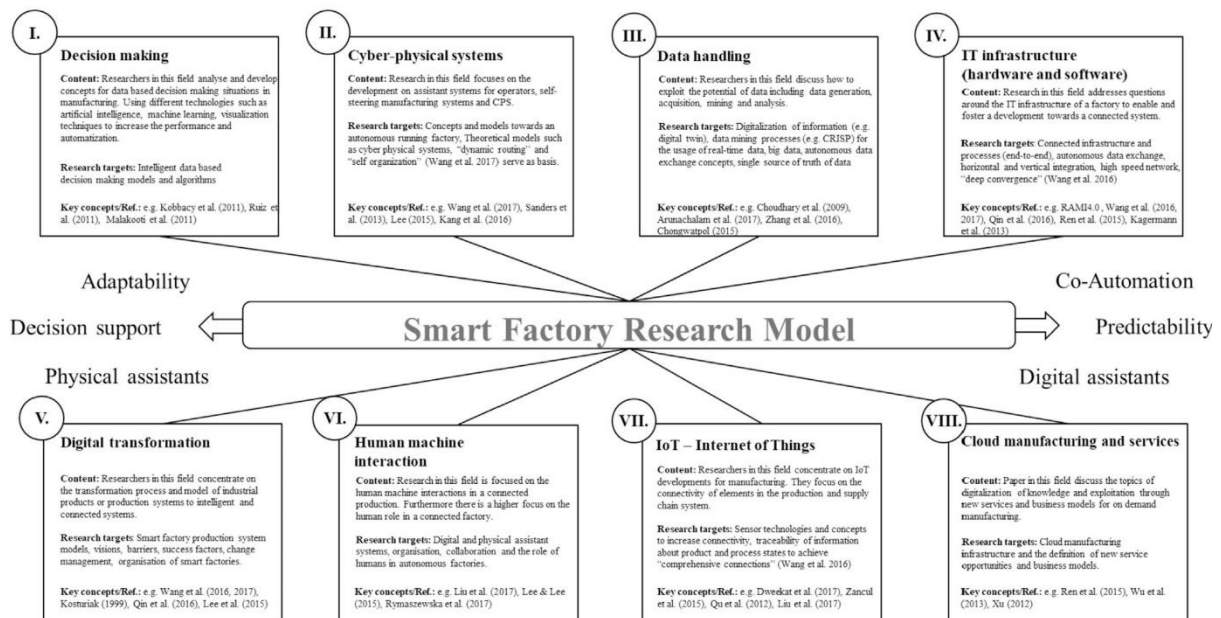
I.

Decision making

Content: Researchers in this field analyse and develop concepts for data based decision making situations in manufacturing. Using different technologies such as artificial intelligence, machine learning, visualization techniques to increase the performance and automatization.

Research targets: Intelligent data based decision making models and algorithms

Key concepts/Ref.: e.g. Kobbacy et al. (2011), Ruiz et al. (2011), Malakooti et al. (2011)

II.

Cyber-physical systems

Content: Research in this field focuses on the development on assistant systems for operators, self-steering manufacturing systems and CPS.

Research targets: Concepts and models towards an autonomous running factory, Theoretical models such as cyber physical systems, "dynamic routing" and "self organization" (Wang et al. 2017) serve as basis.

Key concepts/Ref.: e.g. Wang et al. (2017), Sanders et al. (2013), Lee (2015), Kang et al. (2016)

III.

Data handling

Content: Researchers in this field discuss how to exploit the potential of data including data generation, acquisition, mining and analysis.

Research targets: Digitalization of information (e.g. digital twin), data mining processes (e.g. CRISP) for the usage of real-time data, big data, autonomous data exchange concepts, single source of truth of data

Key concepts/Ref.: e.g. Choudhary et al. (2009), Arunachalam et al. (2017), Zhang et al. (2016), Chongwatpol (2015)

IV.

IT infrastructure (hardware and software)

Content: Research in this field addresses questions around the IT infrastructure of a factory to enable and foster a development towards a connected system.

Research targets: Connected infrastructure and processes (end-to-end), autonomous data exchange, horizontal and vertical integration, high speed network, "deep convergence" (Wang et al. 2016)

Key concepts/Ref.: e.g. RAMI4.0, Wang et al. (2016, 2017), Qin et al. (2016), Ren et al. (2015), Kagermann et al. (2013)

Adaptability

Co-Automation

Decision support

Smart Factory Research Model

Predictability

Physical assistants

Digital assistants

V.

Digital transformation

Content: Researchers in this field concentrate on the transformation process and model of industrial products or production systems to intelligent and connected systems.

Research targets: Smart factory production system models, visions, barriers, success factors, change management, organisation of smart factories.

Key concepts/Ref.: e.g. Wang et al. (2016, 2017), Kosturiak (1999), Qin et al. (2016), Lee et al. (2015)

VI.

Human machine interaction

Content: Research in this field is focused on the human machine interactions in a connected production. Furthermore there is a higher focus on the human role in a connected factory.

Research targets: Digital and physical assistant systems, organisation, collaboration and the role of humans in autonomous factories.

Key concepts/Ref.: e.g. Liu et al. (2017), Lee & Lee (2015), Rymaszewska et al. (2017)

VII.

IoT – Internet of Things

Content: Researchers in this field concentrate on IoT developments for manufacturing. They focus on the connectivity of elements in the production and supply chain system.

Research targets: Sensor technologies and concepts to increase connectivity, traceability of information about product and process states to achieve "comprehensive connections" (Wang et al. 2016)

Key concepts/Ref.: e.g. Dweekat et al. (2017), Zancul et al. (2015), Qu et al. (2012), Liu et al. (2017)

VIII.

Cloud manufacturing and services

Content: Paper in this field discuss the topics of digitalization of knowledge and exploitation through new services and business models for on demand manufacturing.

Research targets: Cloud manufacturing infrastructure and the definition of new service opportunities and business models.

Key concepts/Ref.: e.g. Ren et al. (2015), Wu et al. (2013), Xu (2012)